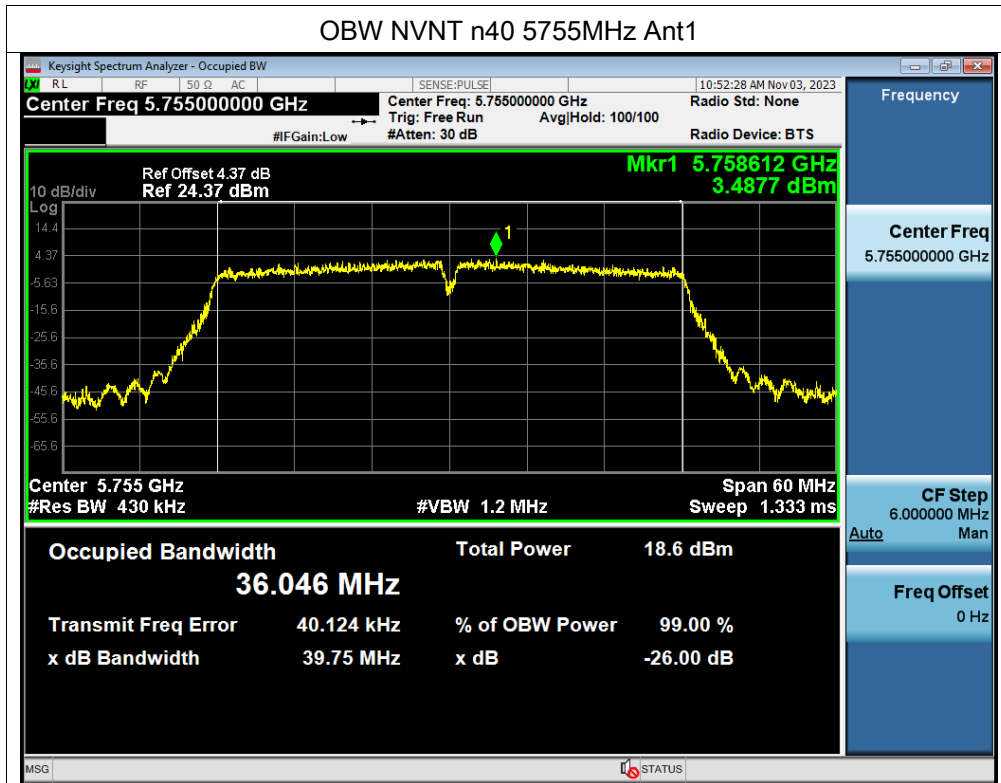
OBW NVNT n40 5755MHz Ant1

Keysight Spectrum Analyzer - Occupied BW

RL RF 50 Ω AC SENSE:PULSE 10:52:28 AM Nov 03, 2023

Center Freq 5.755000000 GHz

Center Freq: 5.755000000 GHz
Trig: Free Run Avg|Hold: 100/100
#Atten: 30 dB

#IFGain:Low

Radio Std: None

Radio Device: BTS

Frequency

Ref Offset 4.37 dB
Ref 24.37 dBm

10 dB/div
Log

Mkr1 5.758612 GHz
3.4877 dBm

14.4
4.37
-5.63
-15.6
-25.6
-35.6
-45.6
-55.6
-65.6

1

Center 5.755 GHz
#Res BW 430 kHz

#VBW 1.2 MHz

Span 60 MHz
Sweep 1.333 ms

Center Freq
5.755000000 GHz

CF Step
6.000000 MHz
Auto Man

Freq Offset
0 Hz

Occupied Bandwidth
36.046 MHz

Total Power 18.6 dBm

Transmit Freq Error 40.124 kHz

% of OBW Power 99.00 %

x dB Bandwidth 39.75 MHz

x dB -26.00 dB

MSG

STATUS